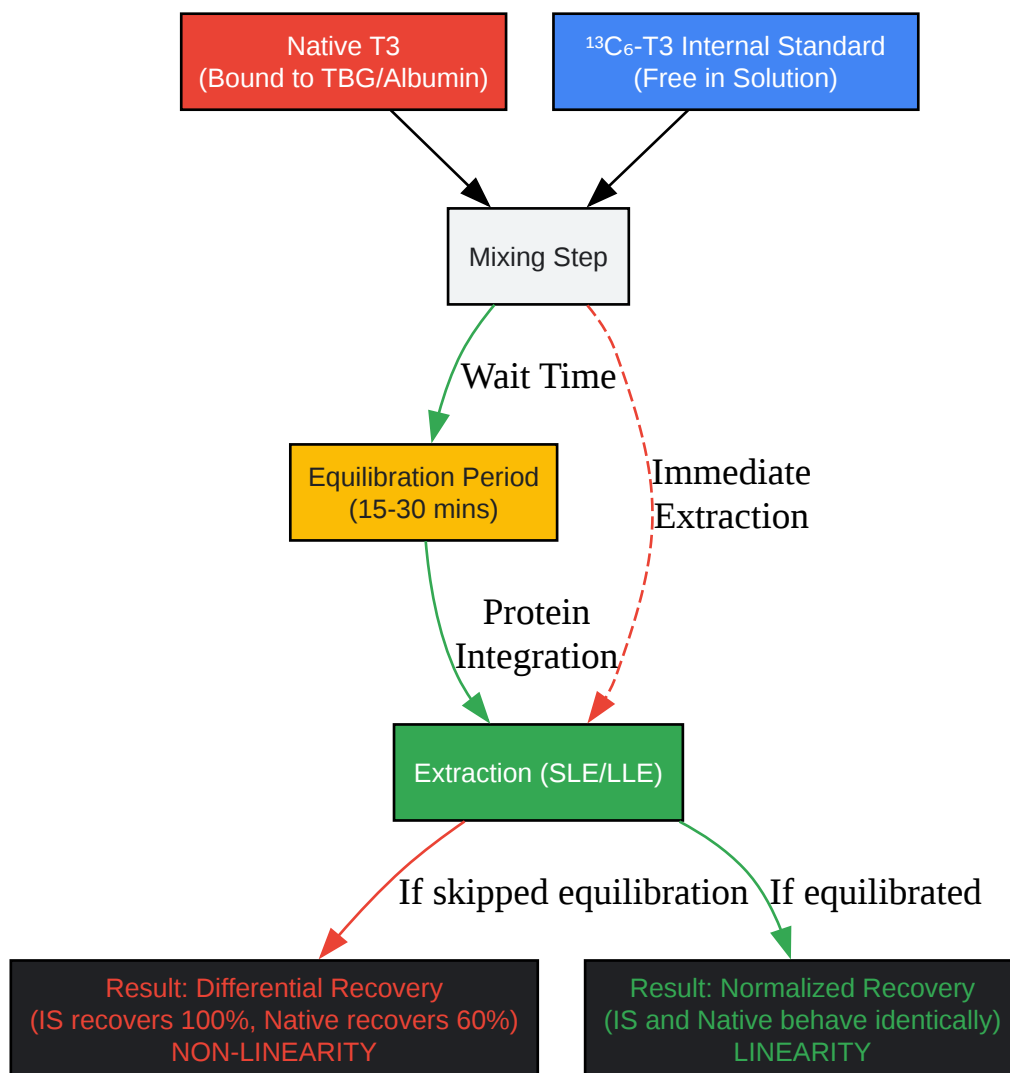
Native T3
(Bound to TBG/Albumin)

$^{13}C_6$-T3 Internal Standard
(Free in Solution)

Mixing Step

Wait Time

Immediate Extraction

Equilibration Period
(15-30 mins)

Protein Integration

Extraction (SLE/LLE)

If skipped equilibration

If equilibrated

Result: Differential Recovery
(IS recovers 100%, Native recovers 60%)
NON-LINEARITY

Result: Normalized Recovery
(IS and Native behave identically)
LINEARITY